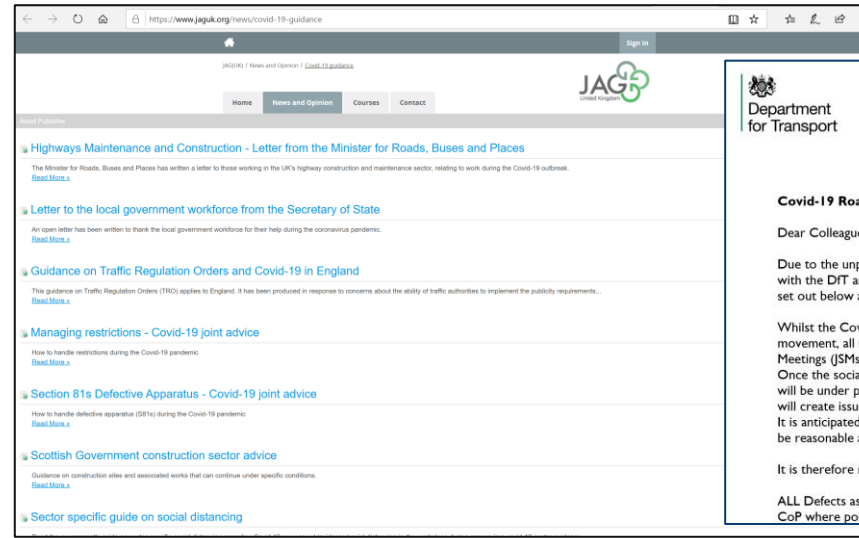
https://www.jaguk.org/news/covid-19-guidance

Sign In

JAG(UK) / News and Opinion / Covid-19 guidance

JAG United Kingdom

Home | News and Opinion | Courses | Contact

Asset Publisher

Highways Maintenance and Construction - Letter from the Minister for Roads, Buses and Places

The Minister for Roads, Buses and Places has written a letter to those working in the UK's highway construction and maintenance sector, relating to work during the Covid-19 outbreak.
Read More »

Letter to the local government workforce from the Secretary of State

An open letter has been written to thank the local government workforce for their help during the coronavirus pandemic.
Read More »

Guidance on Traffic Regulation Orders and Covid-19 in England

This guidance on Traffic Regulation Orders (TRO) applies to England. It has been produced in response to concerns about the ability of traffic authorities to implement the publicity requirements...
Read More »

Managing restrictions - Covid-19 joint advice

How to handle restrictions during the Covid-19 pandemic
Read More »

Section 81s Defective Apparatus - Covid-19 joint advice

How to handle defective apparatus (S81s) during the Covid-19 pandemic
Read More »

Scottish Government construction sector advice

Guidance on construction sites and associated works that can continue under specific conditions.
Read More »

Sector specific guide on social distancing

Department for Transport

Covid-19 Roa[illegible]

Dear Colleagu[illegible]

Due to the unp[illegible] with the DfT a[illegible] set out below a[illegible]

Whilst the Cov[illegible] movement, all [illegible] Meetings (JSMs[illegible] Once the socia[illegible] will be under p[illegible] will create issu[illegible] It is anticipated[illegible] be reasonable a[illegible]

It is therefore r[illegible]

ALL Defects as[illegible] CoP where pos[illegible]